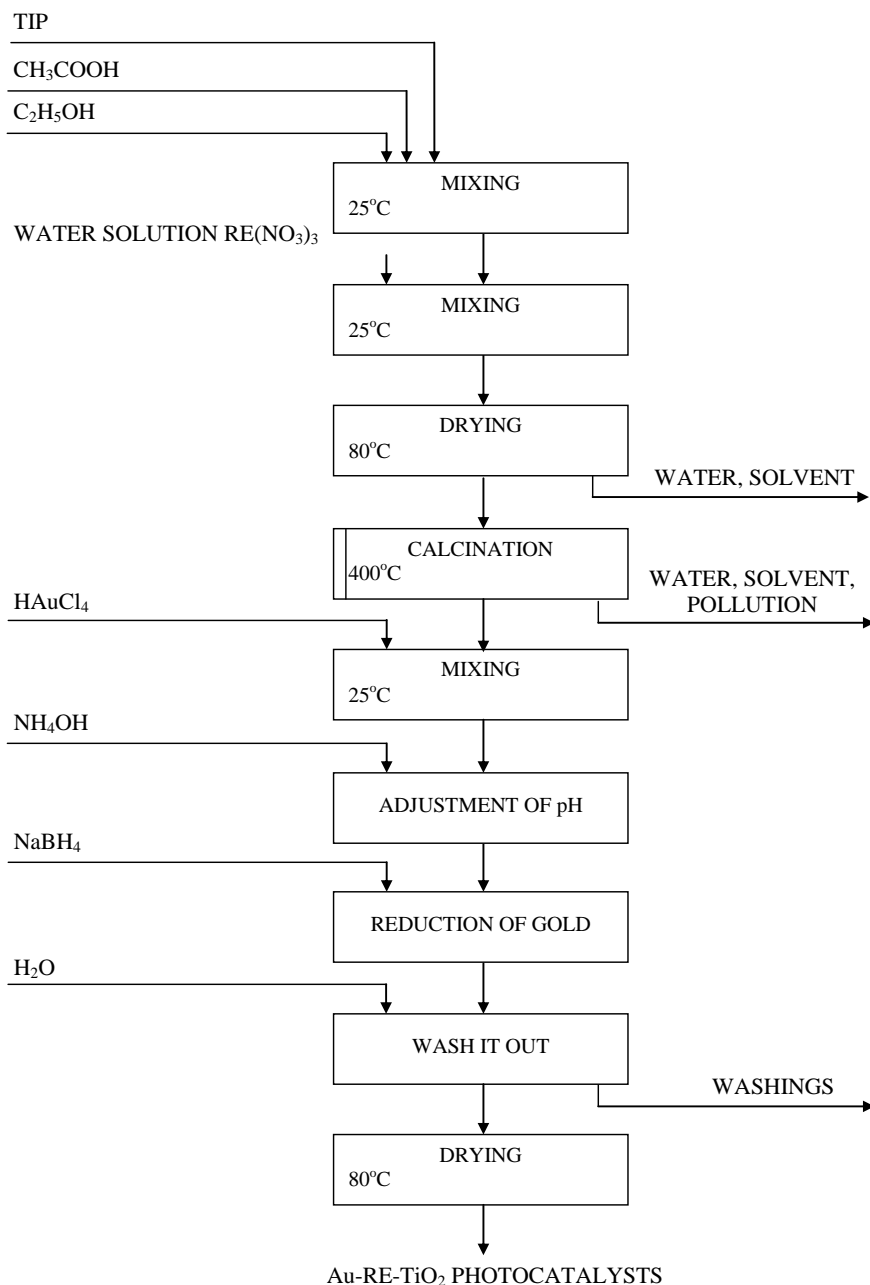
TIP

$CH_3COOH$

$C_2H_5OH$

MIXING
25°C

WATER SOLUTION $RE(NO_3)_3$

MIXING
25°C

DRYING
80°C

WATER, SOLVENT

CALCINATION
400°C

WATER, SOLVENT, POLLUTION

$HAuCl_4$

MIXING
25°C

$NH_4OH$

ADJUSTMENT OF pH

$NaBH_4$

REDUCTION OF GOLD

$H_2O$

WASH IT OUT

WASHINGS

DRYING
80°C

Au-RE-$TiO_2$ PHOTOCATALYSTS